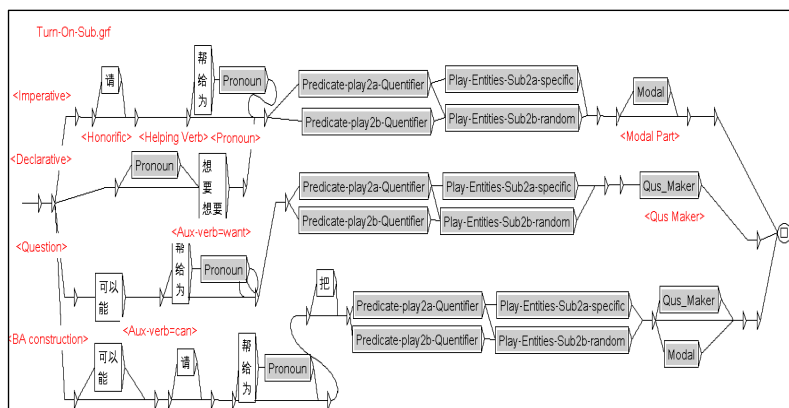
Turn-On-Sub.grf

<Imperative>

请

<Honorific>

帮
给
为

<Helping Verb>

Pronoun

<Pronoun>

Predicate-play2a-Quantifier

Predicate-play2b-Quantifier

Play-Entities-Sub2a-specific

Play-Entities-Sub2b-random

Modal

<Modal Part>

<Declarative>

Pronoun

想
要
想要

<Aux-verb=want>

Predicate-play2a-Quantifier

Predicate-play2b-Quantifier

Play-Entities-Sub2a-specific

Play-Entities-Sub2b-random

Qus_Maker

<Qus Maker>

<Question>

可以
能

<Aux-verb=can>

帮
给
为

Pronoun

把

Predicate-play2a-Quantifier

Predicate-play2b-Quantifier

Play-Entities-Sub2a-specific

Play-Entities-Sub2b-random

Qus_Maker

Modal

<BA construction>

可以
能

请

帮
给
为

Pronoun